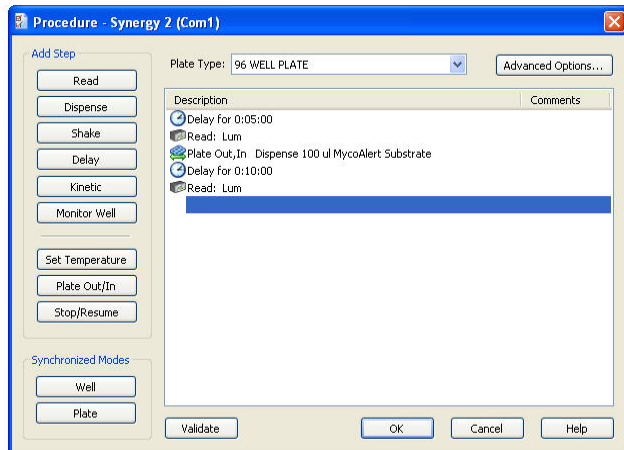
Procedure - Synergy 2 (Com1)

Add Step
Read
Dispense
Shake
Delay
Kinetic
Monitor Well
Set Temperature
Plate Out/In
Stop/Resume

Synchronized Modes
Well
Plate

Plate Type: 96 WELL PLATE
Advanced Options...

| Description | Comments |
|---|---|
| Delay for 0:05:00 | |
| Read: Lum | |
| Plate Out,In Dispense 100 ul MycoAlert Substrate | |
| Delay for 0:10:00 | |
| Read: Lum | |

Validate
OK
Cancel
Help